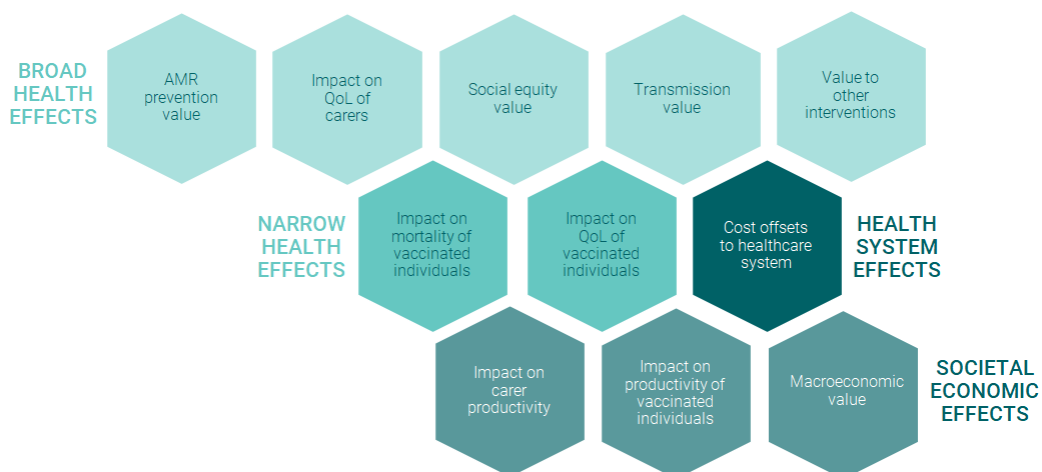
BROAD HEALTH EFFECTS

AMR prevention value

Impact on QoL of carers

Social equity value

Transmission value

Value to other interventions

NARROW HEALTH EFFECTS

Impact on mortality of vaccinated individuals

Impact on QoL of vaccinated individuals

Cost offsets to healthcare system

HEALTH SYSTEM EFFECTS

Impact on carer productivity

Impact on productivity of vaccinated individuals

Macroeconomic value

SOCIETAL ECONOMIC EFFECTS